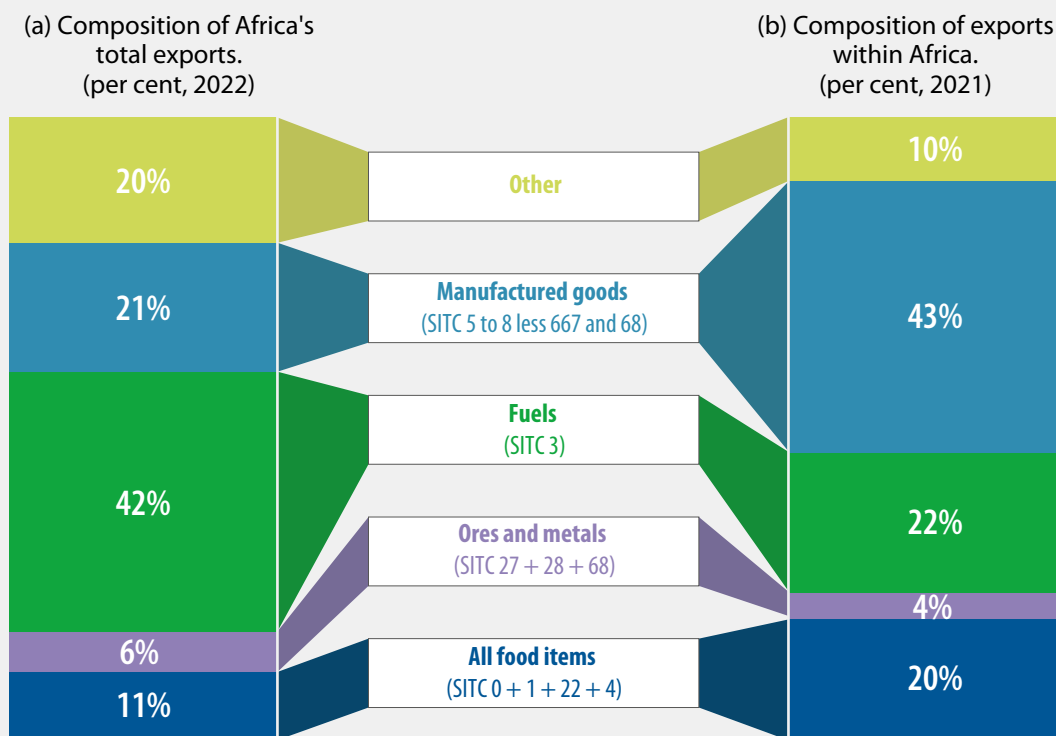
(a) Composition of Africa's total exports. (per cent, 2022)

(b) Composition of exports within Africa. (per cent, 2021)

20%

21%

42%

6%

11%

Other

Manufactured goods
(SITC 5 to 8 less 667 and 68)

Fuels
(SITC 3)

Ores and metals
(SITC 27 + 28 + 68)

All food items
(SITC 0 + 1 + 22 + 4)

10%

43%

22%

4%

20%